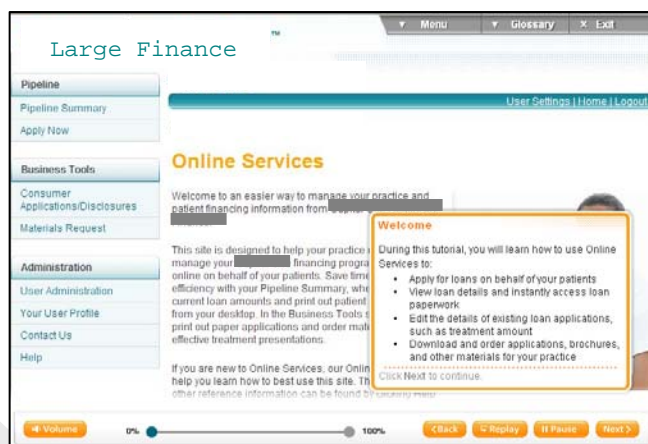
▼ Menu ▼ Glossary ✕ Exit

Large Finance ™

Pipeline
Pipeline Summary
Apply Now

Business Tools
Consumer Applications/Disclosures
Materials Request

Administration
User Administration
Your User Profile
Contact Us
Help

User Settings | Home | Logout

Online Services

Welcome to an easier way to manage your practice and patient financing information from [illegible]

This site is designed to help your practice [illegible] manage your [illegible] financing progra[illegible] online on behalf of your patients. Save time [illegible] efficiency with your Pipeline Summary, whe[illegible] current loan amounts and print out patient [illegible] from your desktop. In the Business Tools s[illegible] print out paper applications and order mat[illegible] effective treatment presentations.

If you are new to Online Services, our Onlin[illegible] help you learn how to best use this site. Th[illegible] other reference information can be found by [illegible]

Welcome

During this tutorial, you will learn how to use Online Services to:
• Apply for loans on behalf of your patients
• View loan details and instantly access loan paperwork
• Edit the details of existing loan applications, such as treatment amount
• Download and order applications, brochures, and other materials for your practice

Click Next to continue.

◄ Volume 0% 100% ‹Back ↻ Replay II Pause Next›